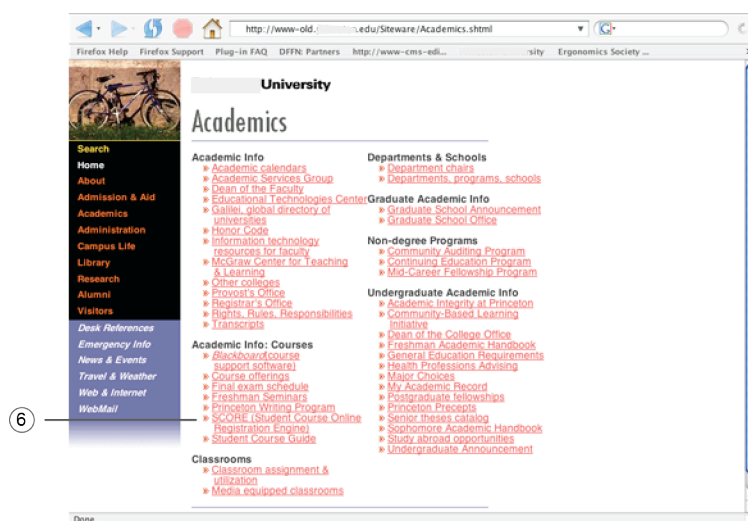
http://www-old.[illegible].edu/Siteware/Academics.shtml

Firefox Help Firefox Support Plug-in FAQ DFFN: Partners http://www-cms-edi... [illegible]rsity Ergonomics Society ...

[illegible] University

Academics

Search
Home
About
Admission & Aid
Academics
Administration
Campus Life
Library
Research
Alumni
Visitors

Desk References
Emergency Info
News & Events
Travel & Weather
Web & Internet
WebMail

Academic Info
Academic calendars
Academic Services Group
Dean of the Faculty
Educational Technologies Center
Galileo, global directory of universities
Honor Code
Information technology resources for faculty
McGraw Center for Teaching & Learning
Other colleges
Provost's Office
Registrar's Office
Rights, Rules, Responsibilities
Transcripts

Academic Info: Courses
Blackboard (course support software)
Course offerings
Final exam schedule
Freshman Seminars
Princeton Writing Program
SCORE (Student Course Online Registration Engine)
Student Course Guide

Classrooms
Classroom assignment & utilization
Media equipped classrooms

Departments & Schools
Department chairs
Departments, programs, schools

Graduate Academic Info
Graduate School Announcement
Graduate School Office

Non-degree Programs
Community Auditing Program
Continuing Education Program
Mid-Career Fellowship Program

Undergraduate Academic Info
Academic Integrity at Princeton
Community-Based Learning Initiative
Dean of the College Office
Freshman Academic Handbook
General Education Requirements
Health Professions Advising
Major Choices
My Academic Record
Postgraduate fellowships
Princeton Precepts
Senior theses catalog
Sophomore Academic Handbook
Study abroad opportunities
Undergraduate Announcement

6

Done